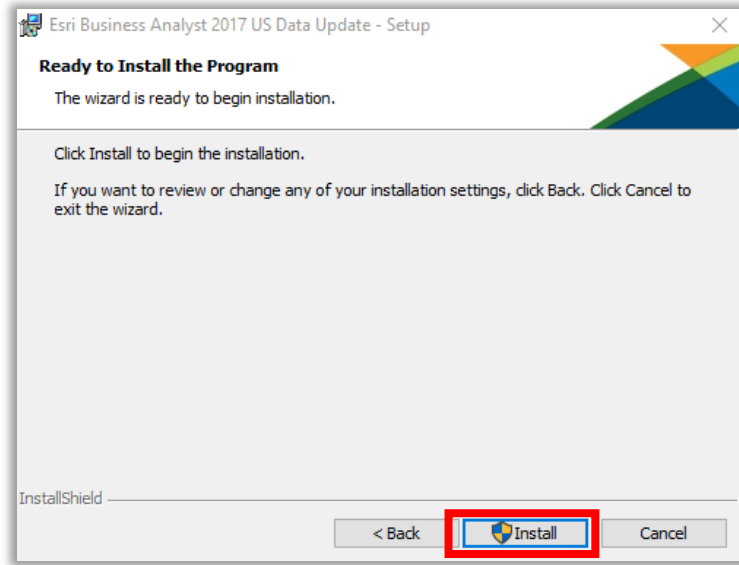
Esri Business Analyst 2017 US Data Update - Setup

Ready to Install the Program

The wizard is ready to begin installation.

Click Install to begin the installation.

If you want to review or change any of your installation settings, click Back. Click Cancel to exit the wizard.

InstallShield

< Back

Install

Cancel